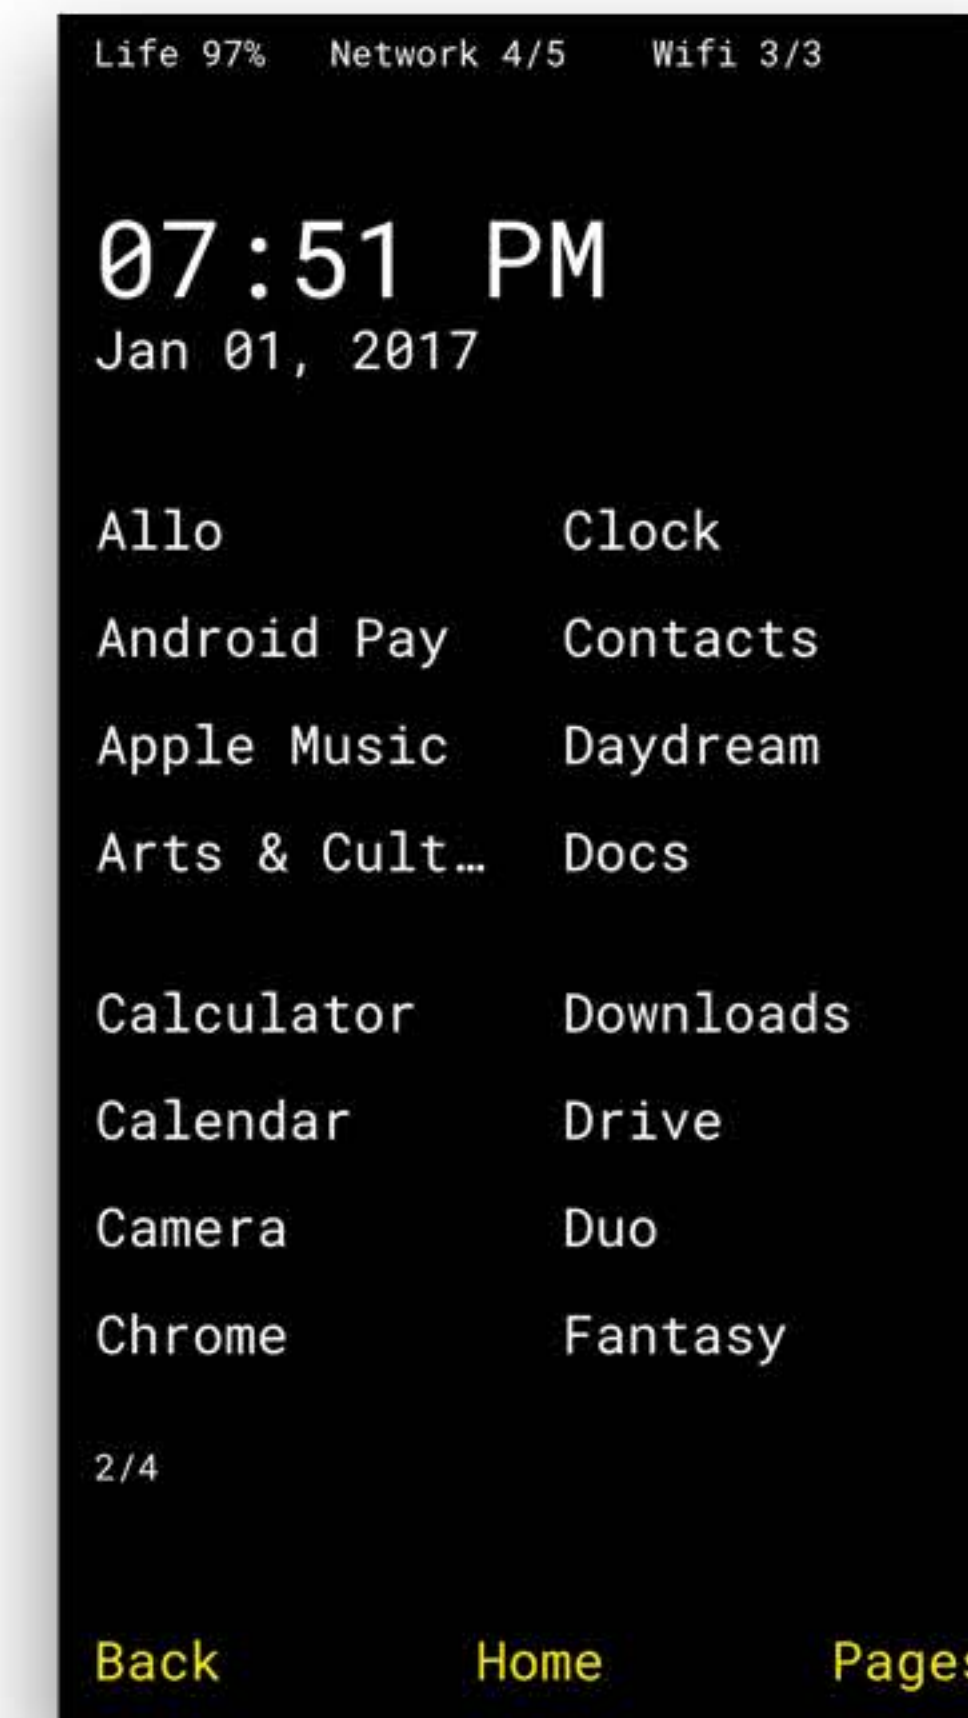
Life 97%   Network 4/5   Wifi 3/3

07:51 PM
Jan 01, 2017

Allo
Android Pay
Apple Music
Arts & Cult…

Calculator
Calendar
Camera
Chrome

Clock
Contacts
Daydream
Docs

Downloads
Drive
Duo
Fantasy

2/4

Back   Home   Page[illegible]